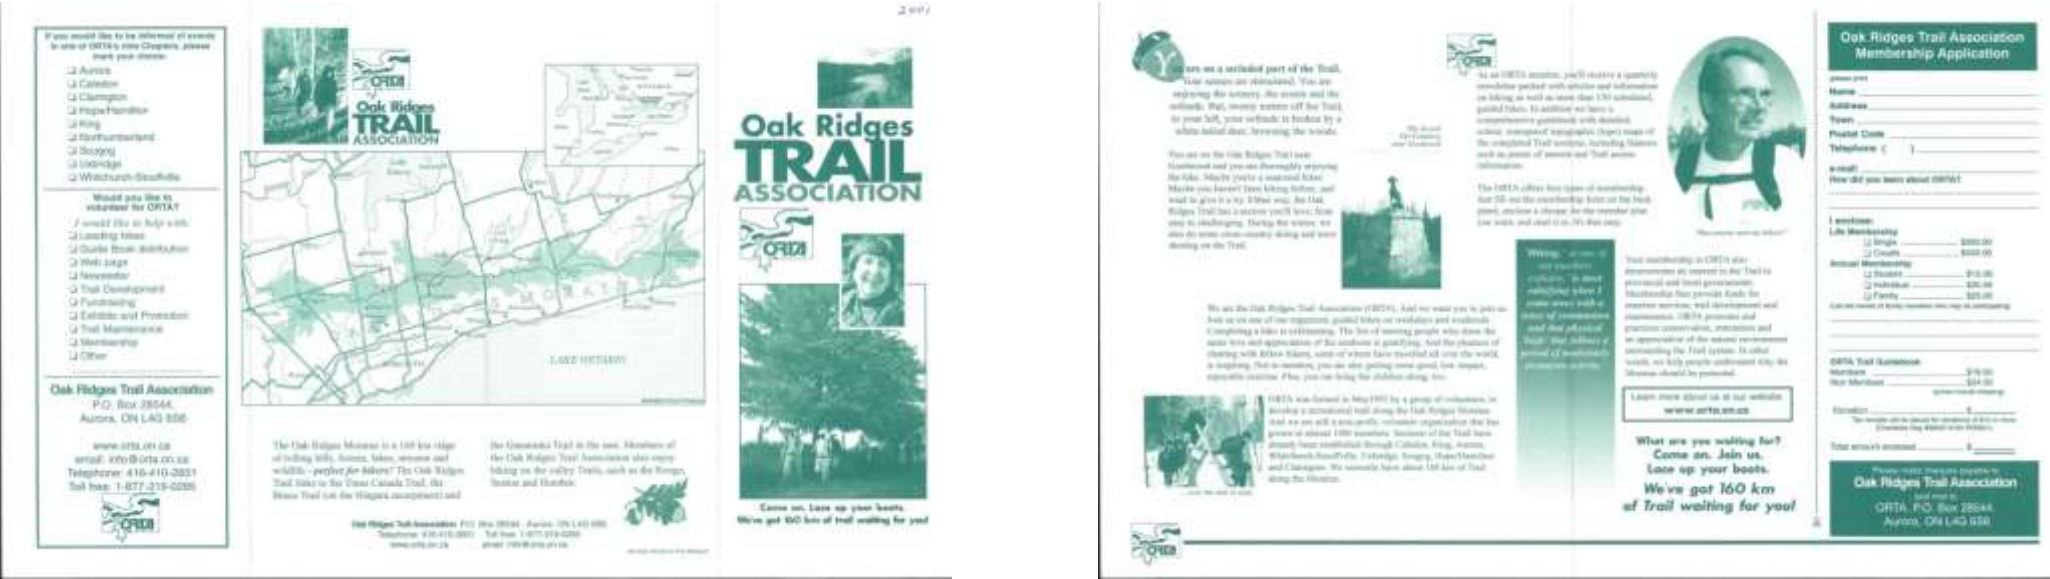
2001

If you would like to be informed of events in one of ORTA's nine Chapters, please mark your choice:

❑ Aurora
❑ Caledon
❑ Clarington
❑ Hope/Hamilton
❑ King
❑ Northumberland
❑ Scugog
❑ Uxbridge
❑ Whitchurch-Stouffville

Would you like to volunteer for ORTA?

I would like to help with:
❑ Leading hikes
❑ Guide Book distribution
❑ Web page
❑ Newsletter
❑ Trail Development
❑ Fundraising
❑ Exhibits and Promotion
❑ Trail Maintenance
❑ Membership
❑ Other

Oak Ridges Trail Association
P.O. Box 28544,
Aurora, ON L4G 6S6

www.orta.on.ca
email: info@orta.on.ca
Telephone: 416-410-2831
Toll free: 1-877-319-0285

ORTA

ORTA
Oak Ridges TRAIL ASSOCIATION

LAKE ONTARIO

The Oak Ridges Moraine is a 160 km ridge of rolling hills, forests, lakes, streams and wildlife – perfect for hikers! The Oak Ridges Trail links to the Trans Canada Trail, the Bruce Trail (on the Niagara escarpment) and the Ganaraska Trail in the east. Members of the Oak Ridges Trail Association also enjoy hiking on the valley Trails, such as the Rouge, Seaton and Humber.

Oak Ridges Trail Association P.O. Box 28544, Aurora, ON L4G 6S6 Telephone: 416-410-2831 Toll free: 1-877-319-0285 www.orta.on.ca email: info@orta.on.ca

Oak Ridges TRAIL ASSOCIATION

ORTA

Come on. Lace up your boots. We've got 160 km of trail waiting for you!

You are on a secluded part of the Trail. Your senses are stimulated. You are enjoying the scenery, the sounds and the solitude. But, twenty metres off the Trail to your left, your solitude is broken by a white-tailed deer, browsing the woods.

You are on the Oak Ridges Trail near Gormeond and you are thoroughly enjoying the hike. Maybe you're a seasoned hiker. Maybe you haven't been hiking before, and want to give it a try. Either way, the Oak Ridges Trail has a section you'll love; from easy to challenging. During the winter, we also do some cross-country skiing and snow shoeing on the Trail.

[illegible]

We are the Oak Ridges Trail Association (ORTA). And we want you to join us. Join us on one of our organized, guided hikes on weekdays and weekends. Completing a hike is exhilarating. The fun of meeting people who share the same love and appreciation of the outdoors is gratifying. And the pleasure of chatting with fellow hikers, some of whom have travelled all over the world, is inspiring. Not to mention, you are also getting some good, low impact, enjoyable exercise. Plus, you can bring the children along, too.

ORTA was formed in May 1992 by a group of volunteers, to develop a recreational trail along the Oak Ridges Moraine. And we are still a non-profit, volunteer organization that has grown to almost 1000 members. Sections of the Trail have already been established through Caledon, King, Aurora, Whitchurch-Stouffville, Uxbridge, Scugog, Hope/Hamilton and Clarington. We currently have about 160 km of Trail along the Moraine.

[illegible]

As an ORTA member, you'll receive a quarterly newsletter packed with articles and information on hiking as well as more than 150 scheduled, guided hikes. In addition we have a comprehensive guidebook with detailed, colour, waterproof topographic (topo) maps of the completed Trail sections, including features such as points of interest and Trail access information.

The ORTA offers four types of membership. Just fill out the membership form on the back panel, enclose a cheque for the member plan you want, and mail it to us that easy.

"Hiking, as one of my excellent exploits, is most satisfying when I come away with a sense of communion and that physical 'high' that follows a period of moderately strenuous activity."

Your membership in ORTA also demonstrates an interest in the Trail to provincial and local governments. Membership fees provide funds for essential services, trail development and maintenance. ORTA promotes and practises conservation, restoration and an appreciation of the natural environment surrounding the Trail system. In other words, we help people understand why the Moraine should be protected.

"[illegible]"

Learn more about us at our website
www.orta.on.ca

What are you waiting for?
Come on. Join us.
Lace up your boots.
We've got 160 km of Trail waiting for you!

Oak Ridges Trail Association
Membership Application

please print
Name
Address
Town
Postal Code
Telephone ( )
e-mail
How did you learn about ORTA?

I enclose:
Life Membership
❑ Single $300.00
❑ Couple $500.00
Annual Membership
❑ Student $15.00
❑ Individual $25.00
❑ Family $35.00
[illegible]

ORTA Trail Guidebook
Members $18.00
Non Members $24.00
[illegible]

Donation $
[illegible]

Total amount enclosed $

Please make cheques payable to
Oak Ridges Trail Association
and mail to
ORTA, P.O. Box 28544,
Aurora, ON L4G 6S6

ORTA